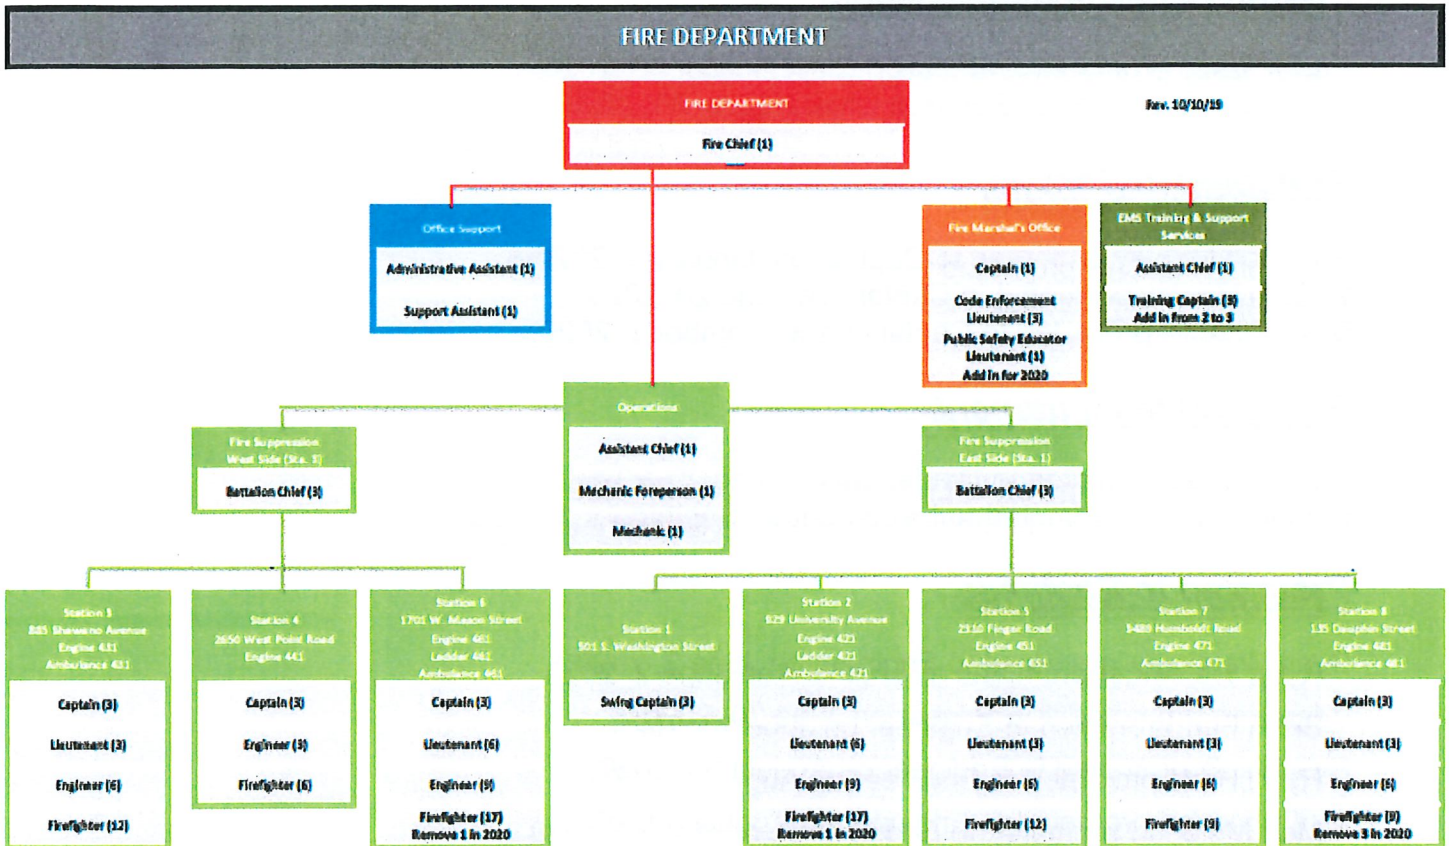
FIRE DEPARTMENT

FIRE DEPARTMENT
Fire Chief (1)

Rev. 10/10/19

Office Support
Administrative Assistant (1)
Support Assistant (1)

Fire Marshal's Office
Captain (1)
Code Enforcement Lieutenant (3)
Public Safety Educator Lieutenant (1)
Add in for 2020

EMS Training & Support Services
Assistant Chief (1)
Training Captain (3)
Add in from 2 to 3

Operations
Assistant Chief (1)
Mechanic Foreperson (1)
Mechanic (1)

Fire Suppression West Side (Sta. 3)
Battalion Chief (3)

Fire Suppression East Side (Sta. 1)
Battalion Chief (3)

Station 3
885 Shawano Avenue
Engine 431
Ambulance 431
Captain (3)
Lieutenant (3)
Engineer (6)
Firefighter (12)

Station 4
2650 West Point Road
Engine 441
Captain (3)
Engineer (3)
Firefighter (6)

Station 6
1701 W. Mason Street
Engine 461
Ladder 461
Ambulance 461
Captain (3)
Lieutenant (6)
Engineer (9)
Firefighter (17)
Remove 1 in 2020

Station 1
501 S. Washington Street
Swing Captain (3)

Station 2
929 University Avenue
Engine 421
Ladder 421
Ambulance 421
Captain (3)
Lieutenant (6)
Engineer (9)
Firefighter (17)
Remove 1 in 2020

Station 5
2310 Finger Road
Engine 451
Ambulance 451
Captain (3)
Lieutenant (3)
Engineer (6)
Firefighter (12)

Station 7
3489 Humboldt Road
Engine 471
Ambulance 471
Captain (3)
Lieutenant (3)
Engineer (6)
Firefighter (9)

Station 8
135 Dauphin Street
Engine 481
Ambulance 481
Captain (3)
Lieutenant (3)
Engineer (6)
Firefighter (9)
Remove 3 in 2020